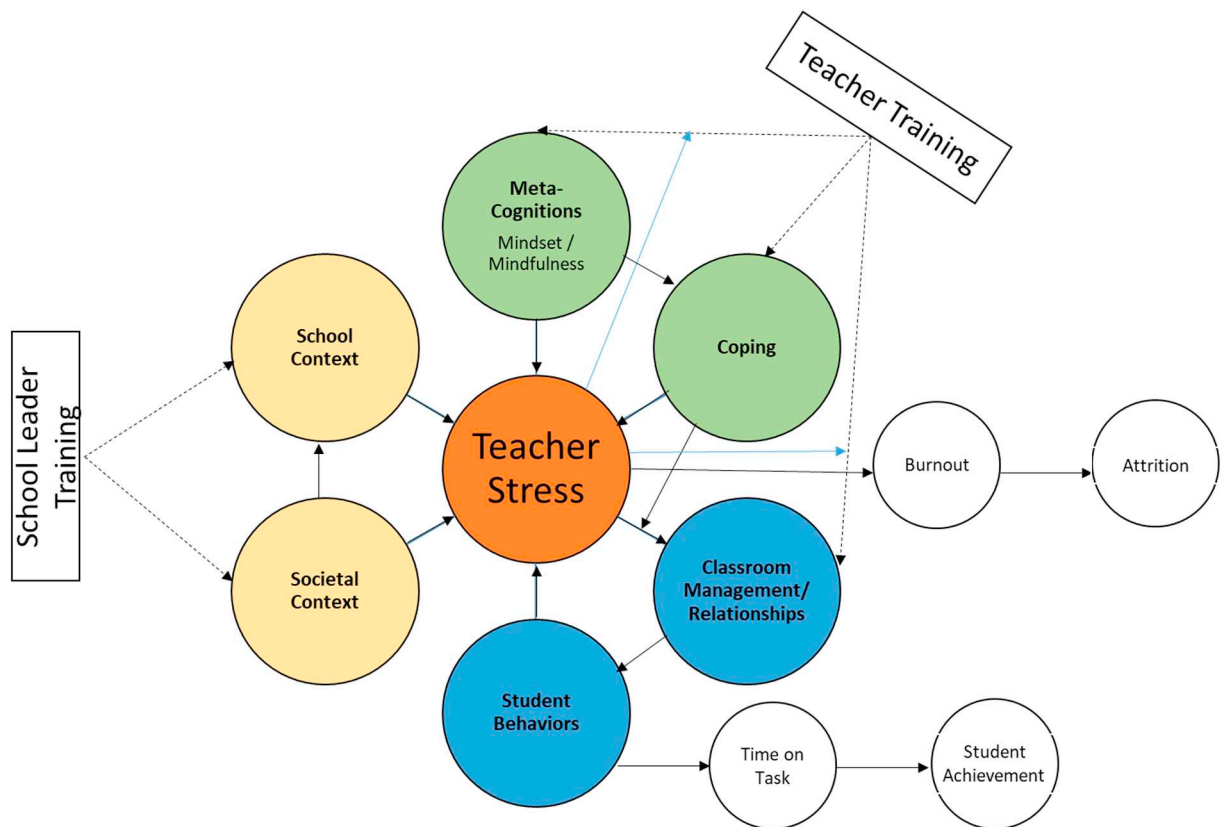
Teacher Training

Meta-Cognitions
Mindset / Mindfulness

Coping

School Leader Training

School Context

Teacher Stress

Burnout

Attrition

Societal Context

Classroom Management/ Relationships

Student Behaviors

Time on Task

Student Achievement